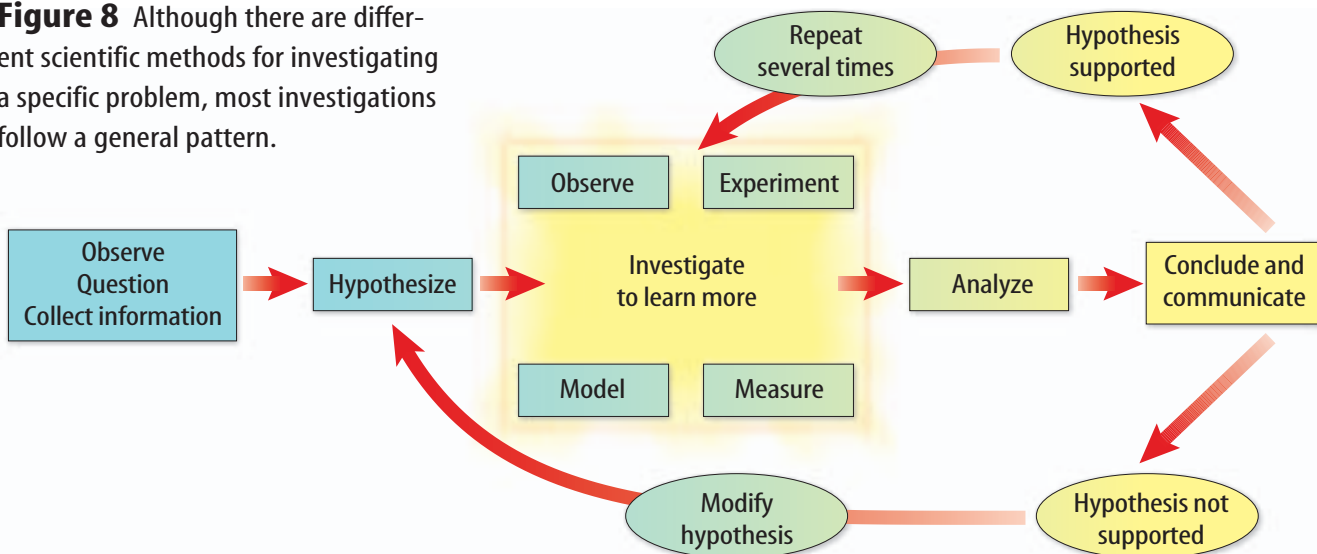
**Figure 8** Although there are different scientific methods for investigating a specific problem, most investigations follow a general pattern.

Repeat several times

Hypothesis supported

Observe

Experiment

Observe
Question
Collect information

Hypothesize

Investigate to learn more

Analyze

Conclude and communicate

Model

Measure

Modify hypothesis

Hypothesis not supported